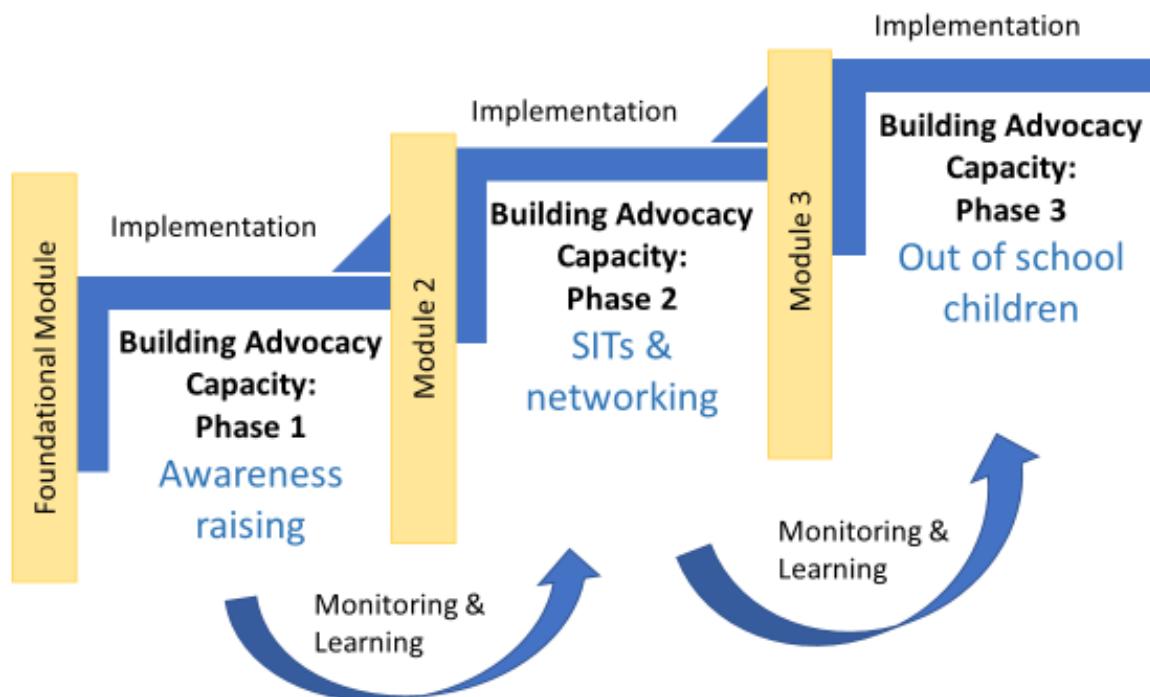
Foundational Module

Implementation

Building Advocacy Capacity: Phase 1
Awareness raising

Module 2

Implementation

Building Advocacy Capacity: Phase 2
SITs & networking

Module 3

Implementation

Building Advocacy Capacity: Phase 3
Out of school children

Monitoring & Learning

Monitoring & Learning